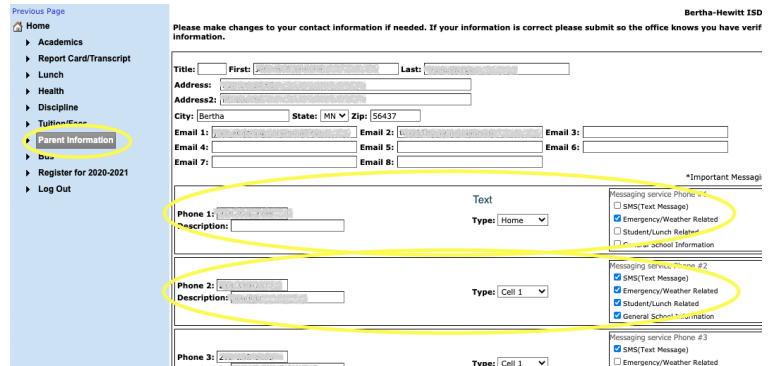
Previous Page
Home
Academics
Report Card/Transcript
Lunch
Health
Discipline
Tuition/Fees
Parent Information
Bus
Register for 2020-2021
Log Out

Bertha-Hewitt ISD

Please make changes to your contact information if needed. If your information is correct please submit so the office knows you have verif information.

Title: First: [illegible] Last: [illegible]
Address: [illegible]
Address2: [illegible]
City: Bertha State: MN Zip: 56437
Email 1: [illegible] Email 2: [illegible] Email 3:
Email 4: Email 5: Email 6:
Email 7: Email 8:

*Important Messagi

Phone 1: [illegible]
Description:
Text
Type: Home
Messaging service Phone #1
SMS(Text Message)
Emergency/Weather Related
Student/Lunch Related
General School Information

Phone 2: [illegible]
Description: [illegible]
Type: Cell 1
Messaging service Phone #2
SMS(Text Message)
Emergency/Weather Related
Student/Lunch Related
General School Information

Phone 3: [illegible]
Type: Cell 1
Messaging service Phone #3
SMS(Text Message)
Emergency/Weather Related